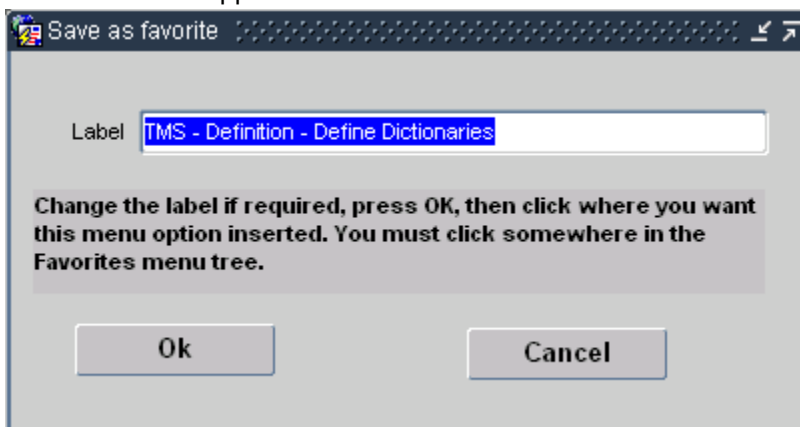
Save as favorite

Label TMS - Definition - Define Dictionaries

Change the label if required, press OK, then click where you want this menu option inserted. You must click somewhere in the Favorites menu tree.

Ok

Cancel